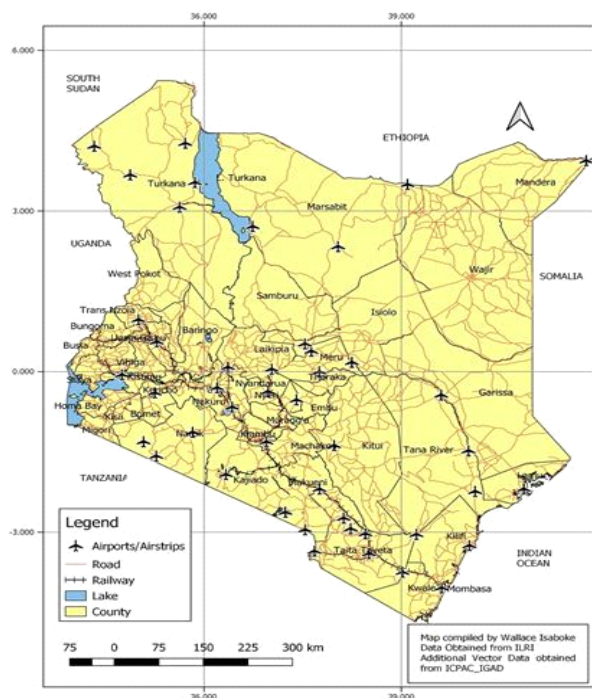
36.000
39.000
6.000
3.000
0.000
-3.000

SOUTH SUDAN
ETHIOPIA
Turkana
Turkana
Mandera
Marsabit
UGANDA
Wajir
SOMALIA
West Pokot
Samburu
Isiolo
Trans Nzoia
Bungoma
Baringo
Busia
Laikipia
Meru
Vihiga
Kisumu
Nyandarua
Tharaka
Homa Bay
Kisii
Bomet
Nakuru
Nyeri
Embu
Garissa
Migori
Narok
Muranga
Machakos
Kitui
Tana River
TANZANIA
Kajiado
Makueni
Lamu
Kilifi
INDIAN OCEAN
Taita Taveta
Kwale
Mombasa

Legend
Airports/Airstrips
Road
Railway
Lake
County

75 0 75 150 225 300 km

Map compiled by Wallace Isaboke
Data Obtained from ILRI
Additional Vector Data obtained from ICPAC_IGAD

36.000
39.000